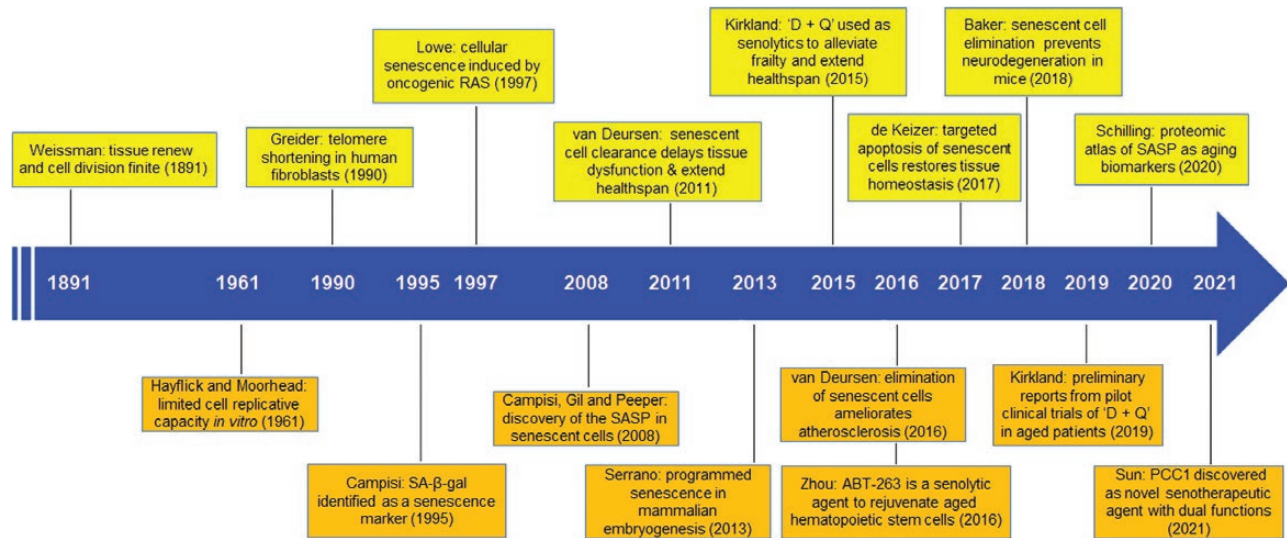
Weissman: tissue renew and cell division finite (1891)

Greider: telomere shortening in human fibroblasts (1990)

Lowe: cellular senescence induced by oncogenic RAS (1997)

van Deursen: senescent cell clearance delays tissue dysfunction & extend healthspan (2011)

Kirkland: 'D + Q' used as senolytics to alleviate frailty and extend healthspan (2015)

de Keizer: targeted apoptosis of senescent cells restores tissue homeostasis (2017)

Baker: senescent cell elimination prevents neurodegeneration in mice (2018)

Schilling: proteomic atlas of SASP as aging biomarkers (2020)

1891 1961 1990 1995 1997 2008 2011 2013 2015 2016 2017 2018 2019 2020 2021

Hayflick and Moorhead: limited cell replicative capacity *in vitro* (1961)

Campisi: SA-β-gal identified as a senescence marker (1995)

Campisi, Gil and Peeper: discovery of the SASP in senescent cells (2008)

Serrano: programmed senescence in mammalian embryogenesis (2013)

van Deursen: elimination of senescent cells ameliorates atherosclerosis (2016)

Zhou: ABT-263 is a senolytic agent to rejuvenate aged hematopoietic stem cells (2016)

Kirkland: preliminary reports from pilot clinical trials of 'D + Q' in aged patients (2019)

Sun: PCC1 discovered as novel senotherapeutic agent with dual functions (2021)